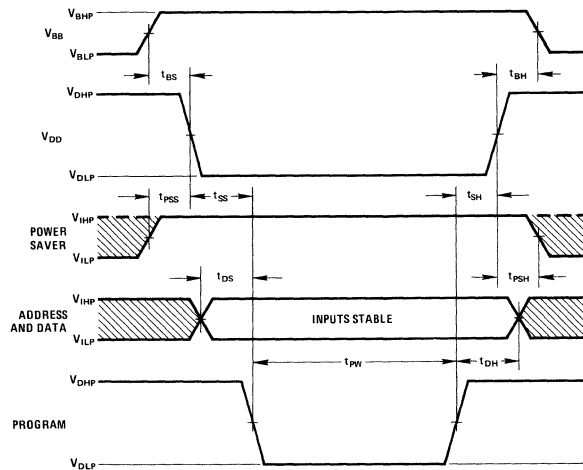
$V_{BHP}$
$V_{BB}$
$V_{BLP}$
$t_{BS}$
$t_{BH}$
$V_{DHP}$
$V_{DD}$
$V_{DLP}$
$t_{PSS}$
$t_{SS}$
$t_{SH}$
$V_{IHP}$
POWER SAVER
$V_{ILP}$
$t_{PSH}$
$t_{DS}$
$V_{IHP}$
ADDRESS AND DATA
INPUTS STABLE
$V_{ILP}$
$t_{PW}$
$t_{DH}$
$V_{DHP}$
PROGRAM
$V_{DLP}$